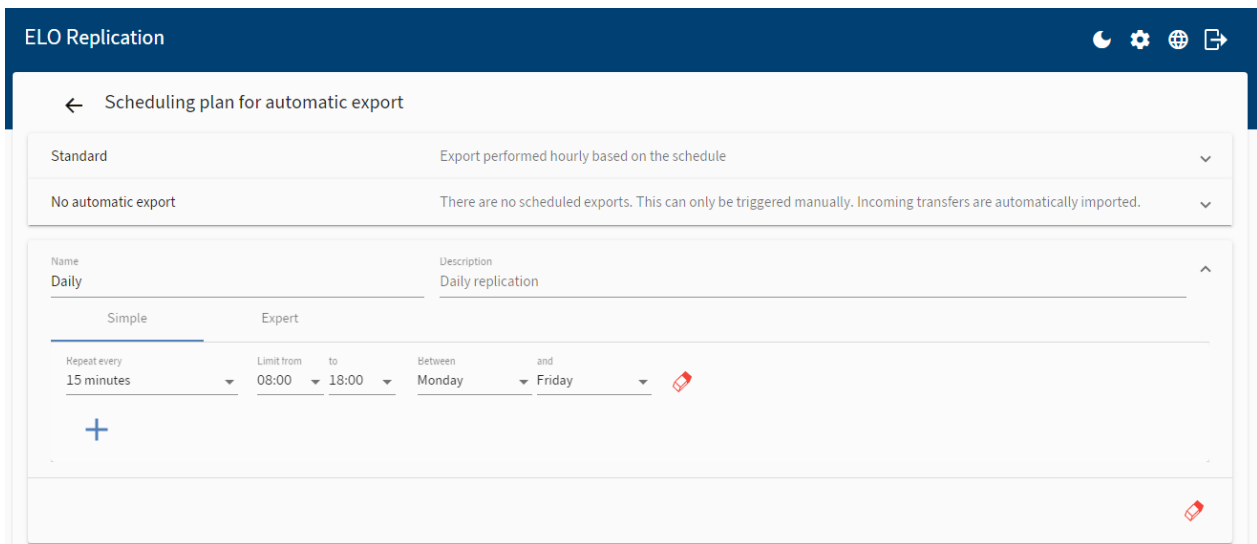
ELO Replication

Scheduling plan for automatic export

Standard

Export performed hourly based on the schedule

No automatic export

There are no scheduled exports. This can only be triggered manually. Incoming transfers are automatically imported.

Name
Daily

Description
Daily replication

Simple

Expert

Repeat every
15 minutes

Limit from
08:00

to
18:00

Between
Monday

and
Friday

+